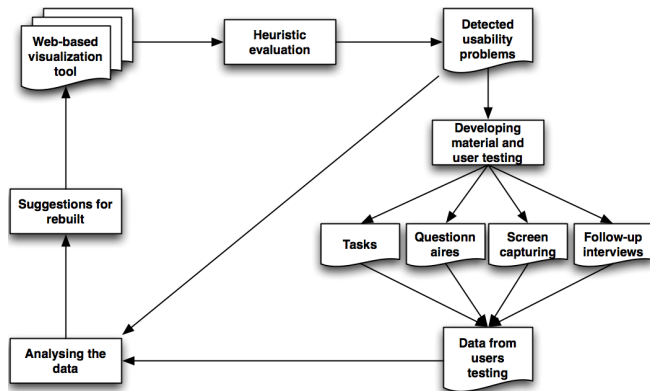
Web-based visualization tool

Heuristic evaluation

Detected usability problems

Developing material and user testing

Tasks

Questionn aires

Screen capturing

Follow-up interviews

Data from users testing

Analysing the data

Suggestions for rebuilt